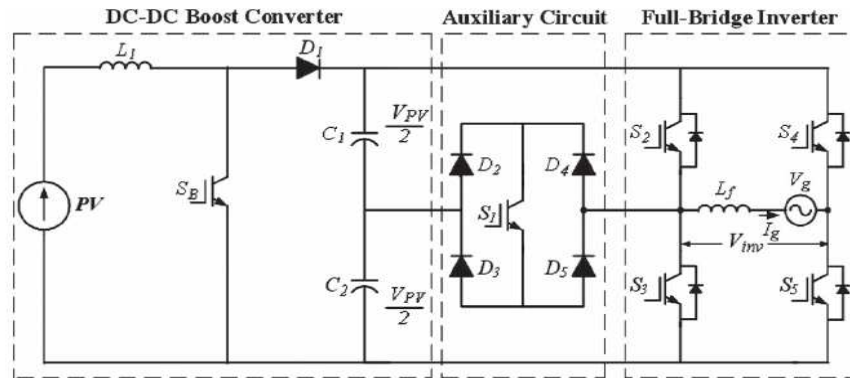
DC-DC Boost Converter
Auxiliary Circuit
Full-Bridge Inverter

$L_1$
$D_1$
$C_1$
$\frac{V_{PV}}{2}$
$PV$
$S_B$
$C_2$
$\frac{V_{PV}}{2}$
$D_2$
$D_4$
$S_1$
$D_3$
$D_5$
$S_2$
$S_4$
$L_f$
$V_g$
$I_g$
$V_{inv}$
$S_3$
$S_5$